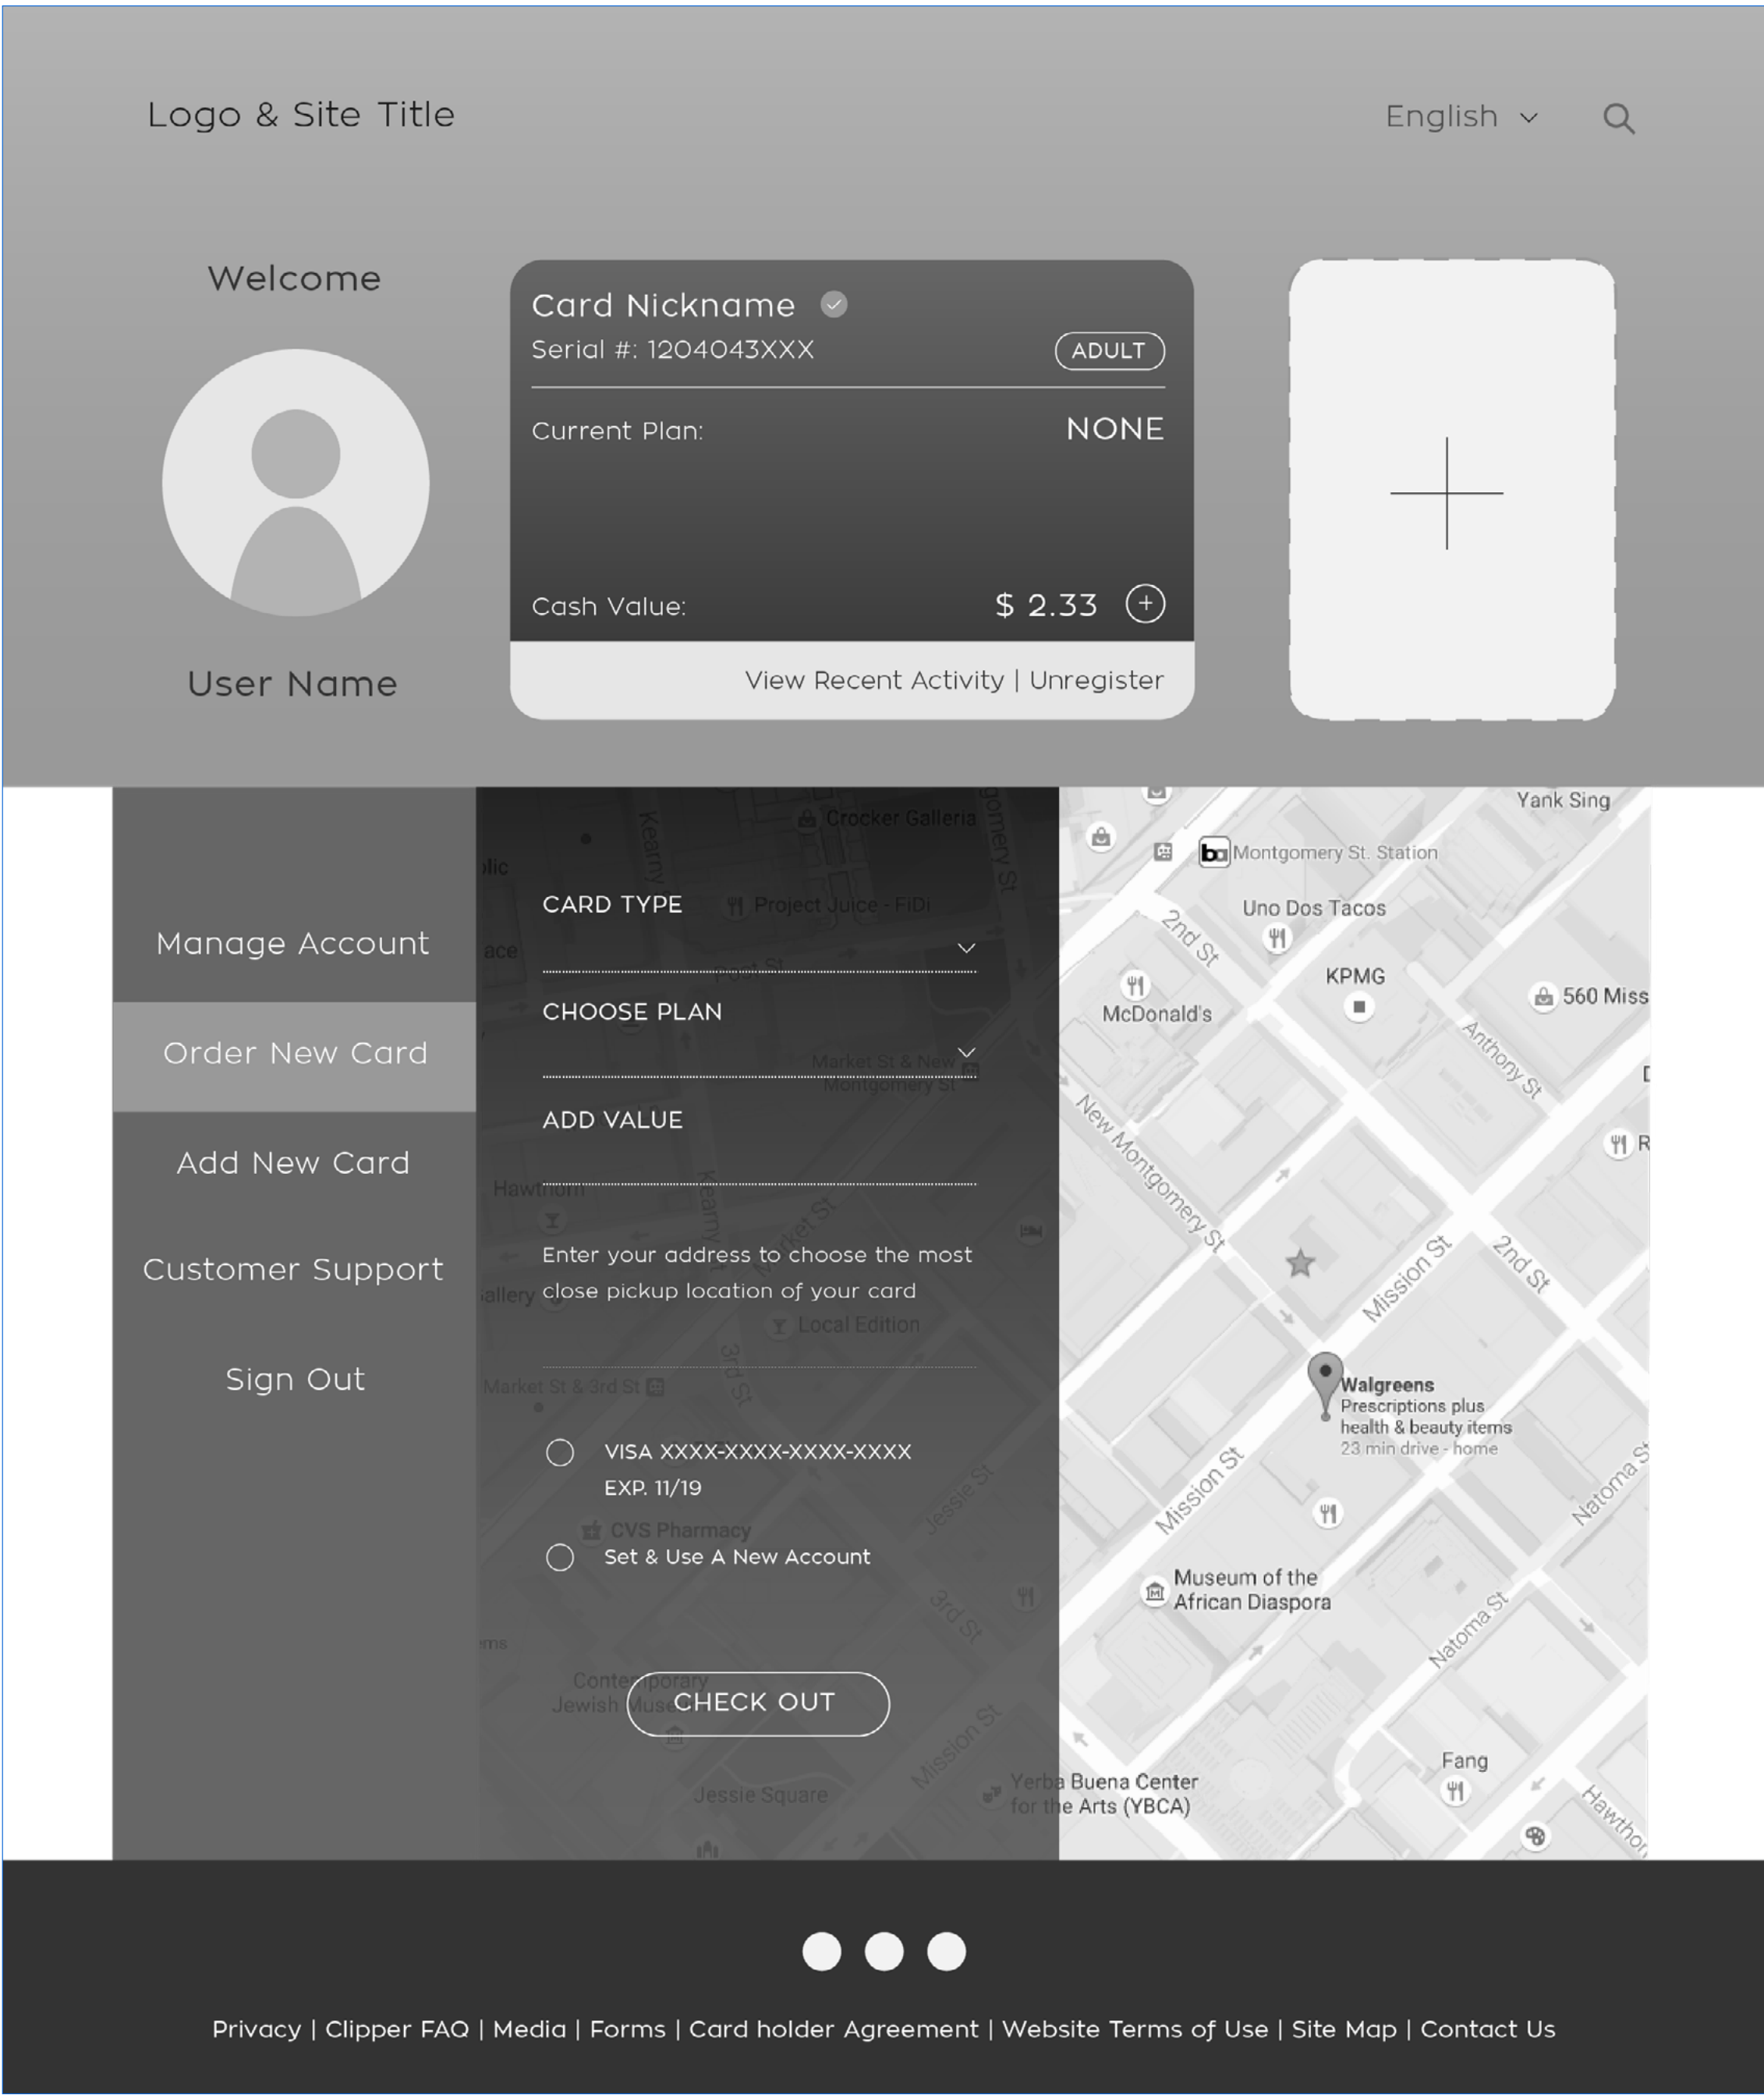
Logo & Site Title

English

Welcome

User Name

Card Nickname

Serial #: 1204043XXX

ADULT

Current Plan:

NONE

Cash Value:

$ 2.33

View Recent Activity | Unregister

Manage Account

Order New Card

Add New Card

Customer Support

Sign Out

CARD TYPE

CHOOSE PLAN

ADD VALUE

Enter your address to choose the most close pickup location of your card

VISA XXXX-XXXX-XXXX-XXXX
EXP. 11/19

Set & Use A New Account

CHECK OUT

Crocker Galleria

Project Juice - FiDi

Market St & New Montgomery St

Hawthorn

Local Edition

Market St & 3rd St

CVS Pharmacy

Contemporary Jewish Museum

Jessie Square

Yerba Buena Center for the Arts (YBCA)

Yank Sing

Montgomery St. Station

Uno Dos Tacos

2nd St

KPMG

McDonald's

560 Miss

Anthony St

New Montgomery St

Mission St

2nd St

Walgreens
Prescriptions plus health & beauty items
23 min drive - home

Mission St

Natoma St

Museum of the African Diaspora

Natoma St

Fang

Hawthor

Privacy | Clipper FAQ | Media | Forms | Card holder Agreement | Website Terms of Use | Site Map | Contact Us